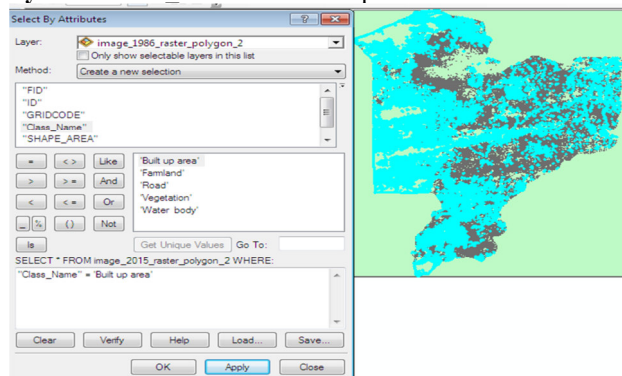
Select By Attributes

Layer: image_1986_raster_polygon_2

Only show selectable layers in this list

Method: Create a new selection

"FID"
"ID"
"GRIDCODE"
"Class_Name"
"SHAPE_AREA"

=
<>
Like
>
>=
And
<
<=
Or
_
%
()
Not

'Built up area'
'Farmland'
'Road'
'Vegetation'
'Water body'

Is

Get Unique Values

Go To:

SELECT * FROM image_2015_raster_polygon_2 WHERE:

"Class_Name" = 'Built up area'

Clear
Verify
Help
Load...
Save...

OK
Apply
Close